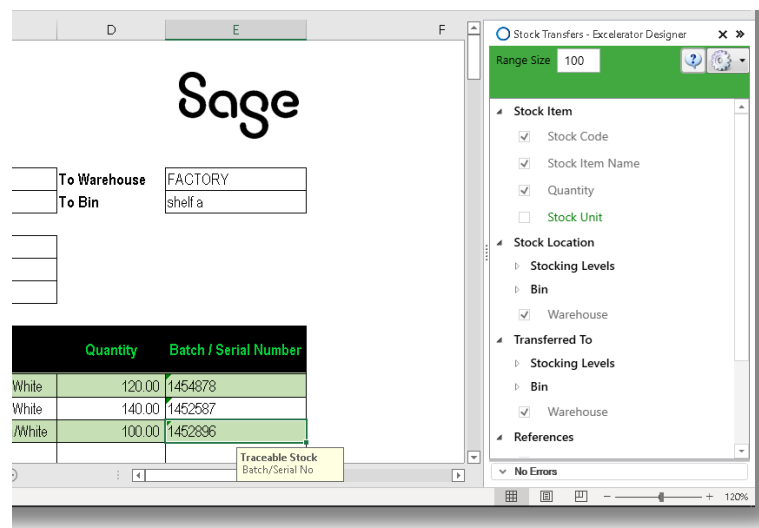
D E F

Sage

To Warehouse FACTORY
To Bin shelf a

| | Quantity | Batch / Serial Number |
|---|---|---|
| White | 120.00 | 1454878 |
| White | 140.00 | 1452587 |
| /White | 100.00 | 1452896 |

Traceable Stock
Batch/Serial No

Stock Transfers - Excelerator Designer

Range Size 100

Stock Item
Stock Code
Stock Item Name
Quantity
Stock Unit
Stock Location
Stocking Levels
Bin
Warehouse
Transferred To
Stocking Levels
Bin
Warehouse
References

No Errors

120%